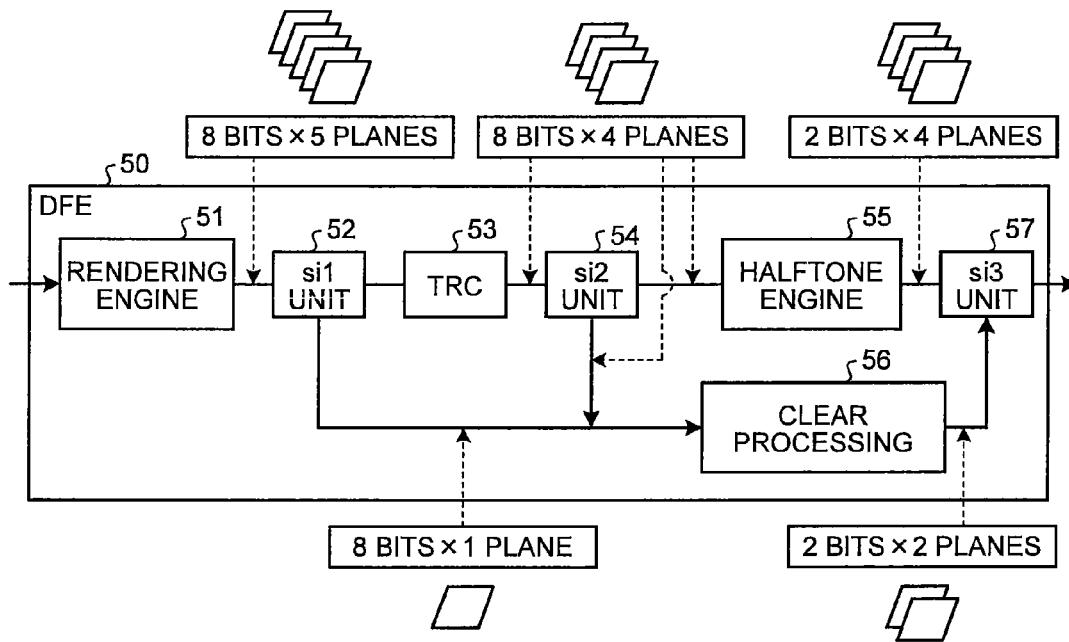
8 BITS × 5 PLANES

8 BITS × 4 PLANES

2 BITS × 4 PLANES

50

DFE

51

RENDERING ENGINE

52

si1 UNIT

53

TRC

54

si2 UNIT

55

HALFTONE ENGINE

57

si3 UNIT

56

CLEAR PROCESSING

8 BITS × 1 PLANE

2 BITS × 2 PLANES